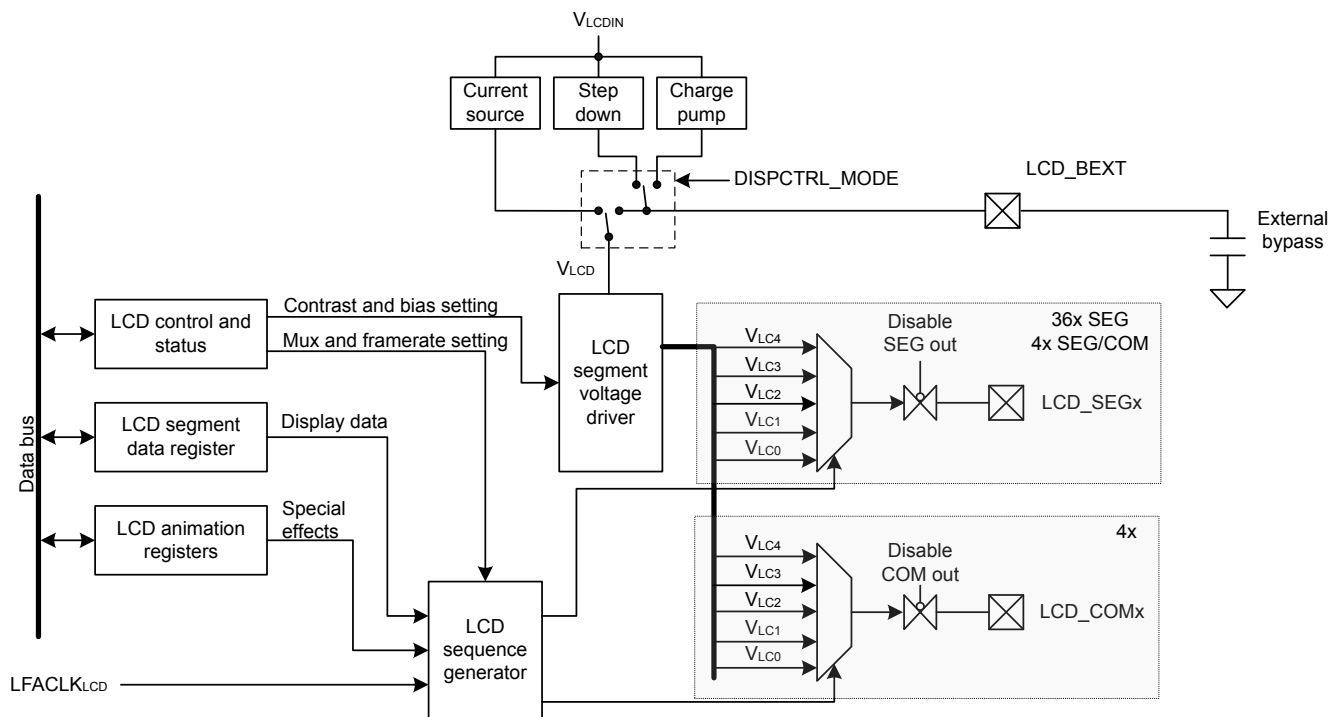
$V_{LCDIN}$

Current source

Step down

Charge pump

DISPCTRL_MODE

LCD_BEXT

External bypass

$V_{LCD}$

Data bus

LCD control and status

Contrast and bias setting

Mux and framerate setting

LCD segment voltage driver

$V_{LC4}$

$V_{LC3}$

$V_{LC2}$

$V_{LC1}$

$V_{LC0}$

Disable SEG out

36x SEG
4x SEG/COM

LCD_SEGx

LCD segment data register

Display data

LCD animation registers

Special effects

4x

$V_{LC4}$

$V_{LC3}$

$V_{LC2}$

$V_{LC1}$

$V_{LC0}$

Disable COM out

LCD_COMx

LCD sequence generator

$LFACLK_{LCD}$